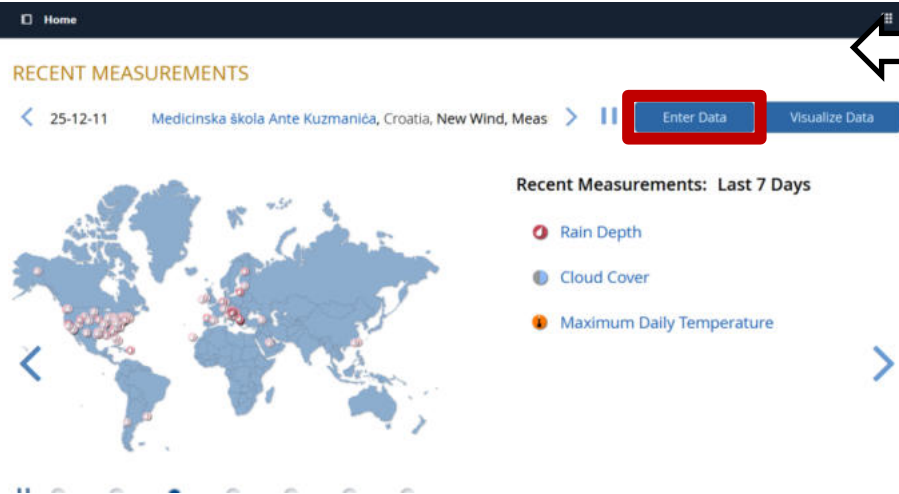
Home

RECENT MEASUREMENTS

25-12-11 Medicinska škola Ante Kuzmanića, Croatia, New Wind, Meas

Enter Data

Visualize Data

Recent Measurements: Last 7 Days

Rain Depth

Cloud Cover

Maximum Daily Temperature